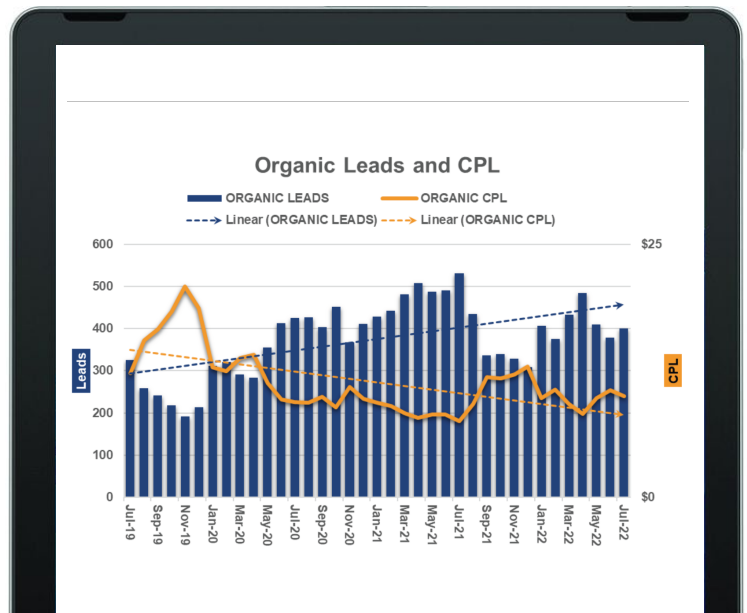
Organic Leads and CPL

ORGANIC LEADS
ORGANIC CPL
Linear (ORGANIC LEADS)
Linear (ORGANIC CPL)

Leads

CPL

600
500
400
300
200
100
0

$25
$0

Jul-19
Sep-19
Nov-19
Jan-20
Mar-20
May-20
Jul-20
Sep-20
Nov-20
Jan-21
Mar-21
May-21
Jul-21
Sep-21
Nov-21
Jan-22
Mar-22
May-22
Jul-22